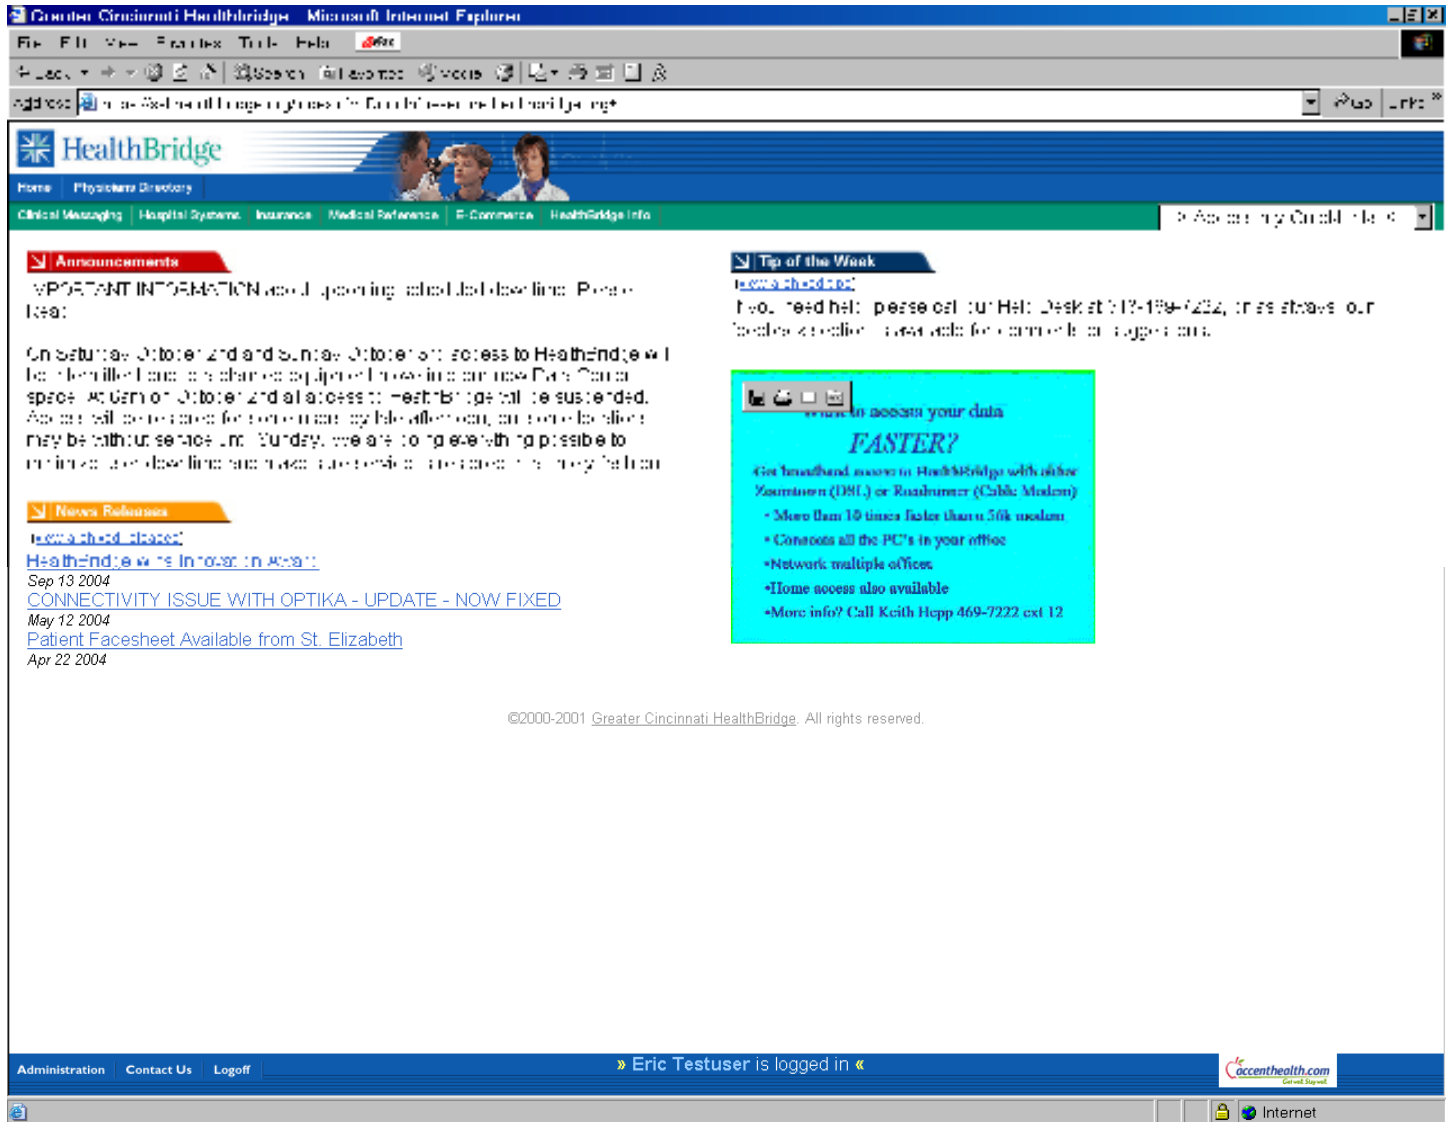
Greater Cincinnati HealthBridge - Microsoft Internet Explorer

File Edit View Favorites Tools Help

Back Search Favorites Media

Address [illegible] Go Links

HealthBridge

Home | Physicians Directory

Clinical Messaging | Hospital Systems | Insurance | Medical Reference | E-Commerce | HealthBridge Info

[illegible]

Announcements

IMPORTANT INFORMATION about upcoming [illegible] Please Read:

On Saturday October 2nd and Sunday October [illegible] access to HealthBridge will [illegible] space. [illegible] on October 2nd all access to HealthBridge will be suspended. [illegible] may be without service until Sunday. We are doing everything possible to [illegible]

News Releases

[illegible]

HealthBridge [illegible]
Sep 13 2004
CONNECTIVITY ISSUE WITH OPTIKA - UPDATE - NOW FIXED
May 12 2004
Patient Facesheet Available from St. Elizabeth
Apr 22 2004

Tip of the Week

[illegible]

If you need help please call our Help Desk at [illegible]

Want to access your data
FASTER?
Get broadband access to HealthBridge with either Zoomtown (DSL) or Roadrunner (Cable Modem)
• More than 10 times faster than a 56k modem
• Connects all the PC's in your office
•Network multiple offices
•Home access also available
•More info? Call Keith Hepp 469-7222 ext 12

©2000-2001 Greater Cincinnati HealthBridge. All rights reserved.

Administration | Contact Us | Logoff

» Eric Testuser is logged in «

accenthealth.com

Internet